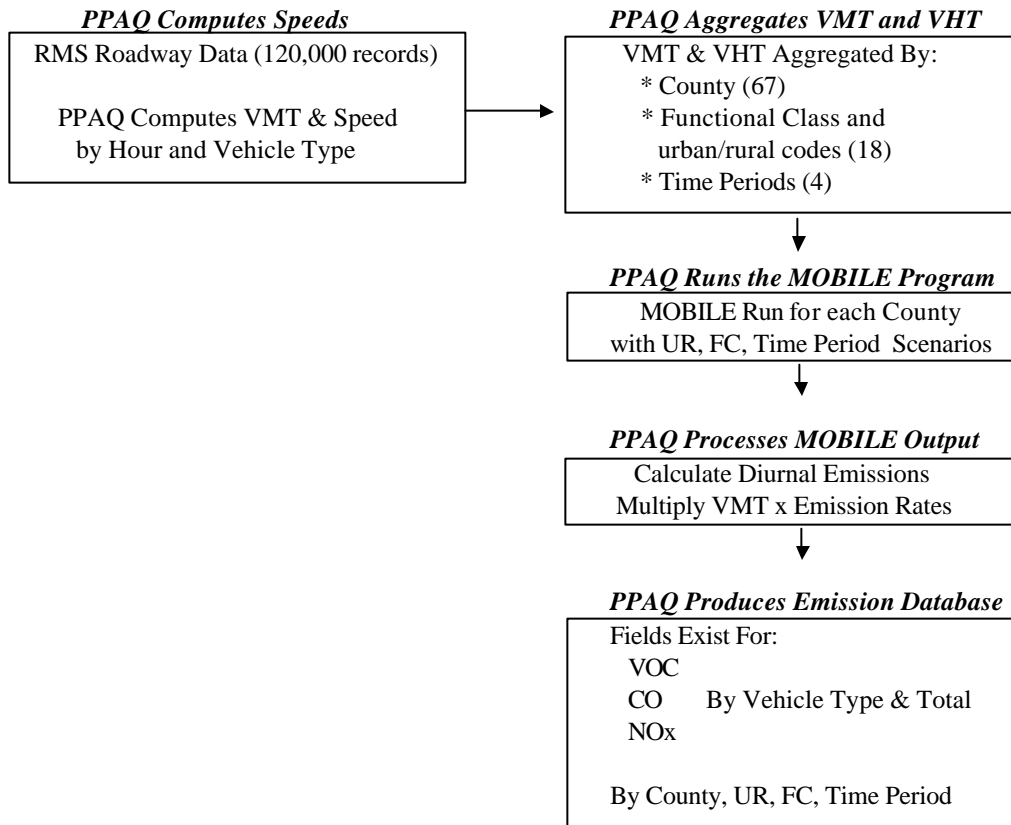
PPAQ Computes Speeds

RMS Roadway Data (120,000 records)

PPAQ Computes VMT & Speed by Hour and Vehicle Type

PPAQ Aggregates VMT and VHT

VMT & VHT Aggregated By:
* County (67)
* Functional Class and urban/rural codes (18)
* Time Periods (4)

PPAQ Runs the MOBILE Program

MOBILE Run for each County with UR, FC, Time Period Scenarios

PPAQ Processes MOBILE Output

Calculate Diurnal Emissions
Multiply VMT x Emission Rates

PPAQ Produces Emission Database

Fields Exist For:
VOC
CO By Vehicle Type & Total
NOx

By County, UR, FC, Time Period